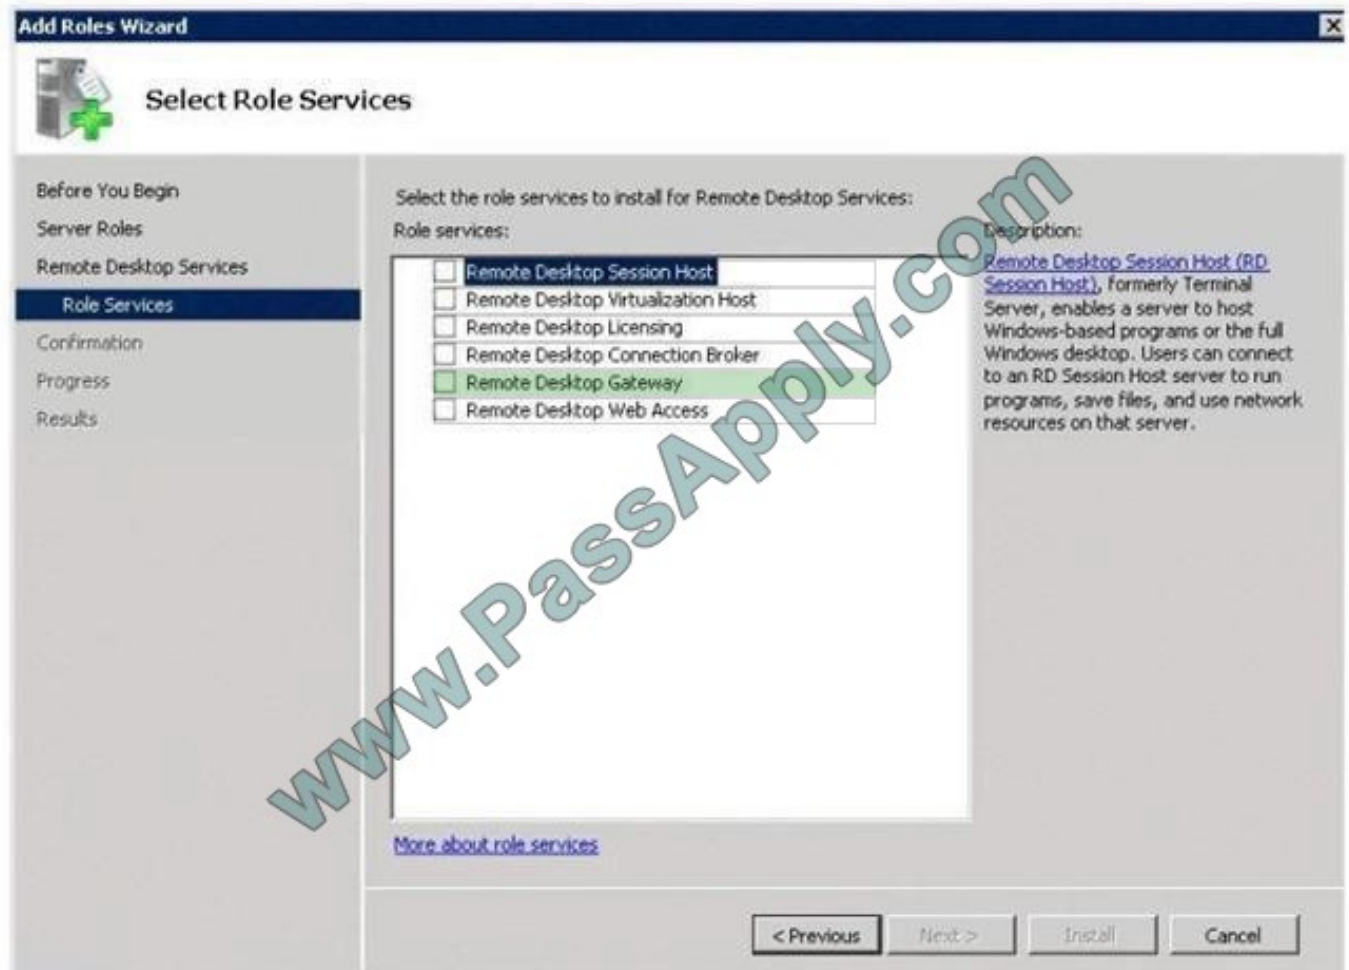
Add Roles Wizard

Select Role Services

Before You Begin
Server Roles
Remote Desktop Services
Role Services
Confirmation
Progress
Results

Select the role services to install for Remote Desktop Services:

Role services:

Remote Desktop Session Host
Remote Desktop Virtualization Host
Remote Desktop Licensing
Remote Desktop Connection Broker
Remote Desktop Gateway
Remote Desktop Web Access

Description:

Remote Desktop Session Host (RD Session Host), formerly Terminal Server, enables a server to host Windows-based programs or the full Windows desktop. Users can connect to an RD Session Host server to run programs, save files, and use network resources on that server.

www.PassApply.com

More about role services

< Previous
Next >
Install
Cancel